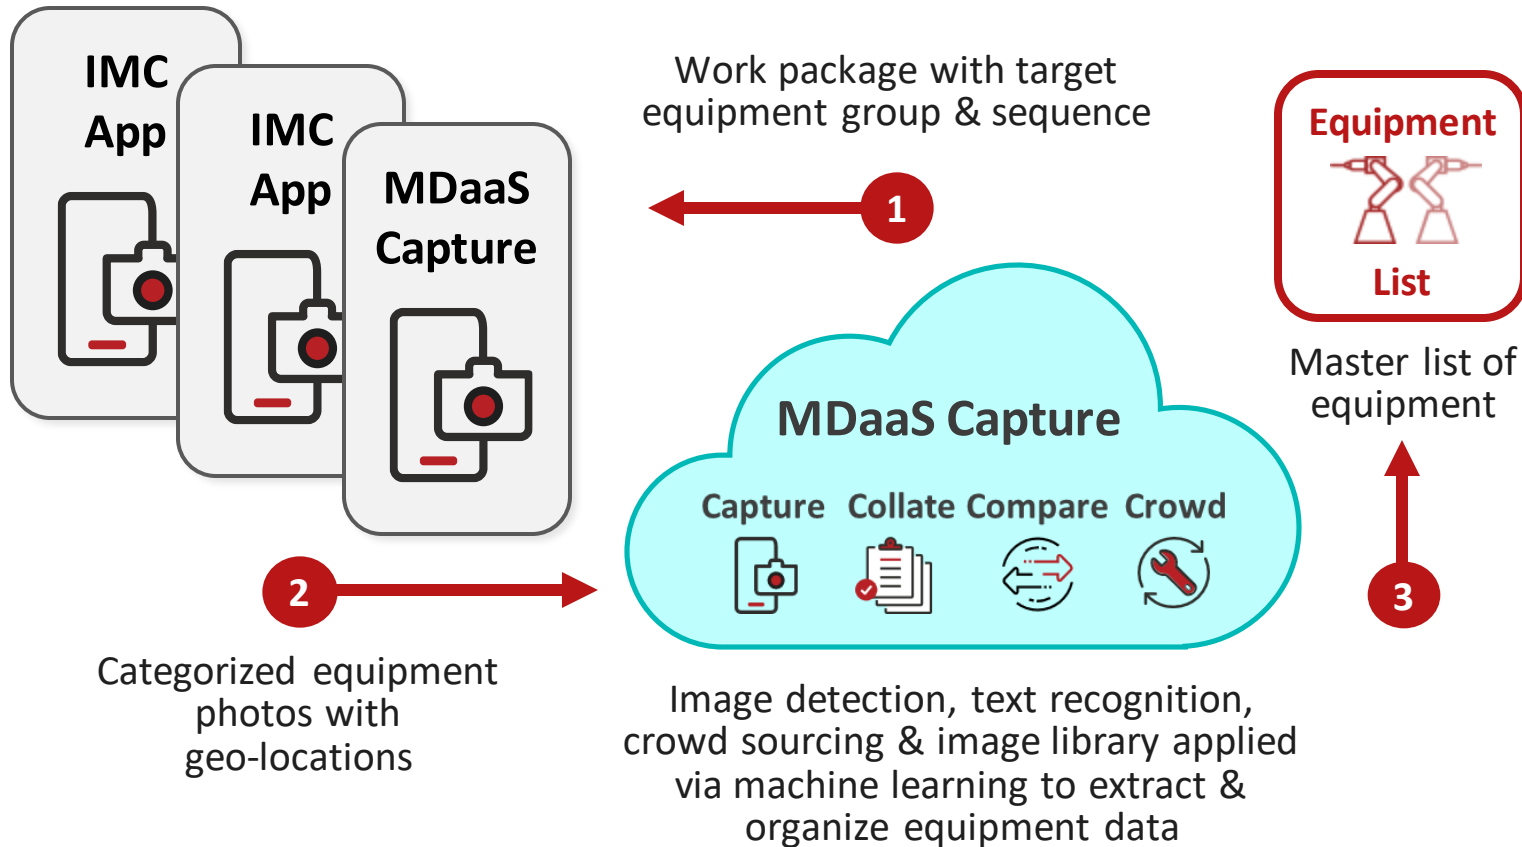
IMC App

IMC App

MDaaS Capture

Work package with target equipment group & sequence

1

Equipment

List

Master list of equipment

MDaaS Capture

Capture Collate Compare Crowd

2

3

Categorized equipment photos with geo-locations

Image detection, text recognition, crowd sourcing & image library applied via machine learning to extract & organize equipment data